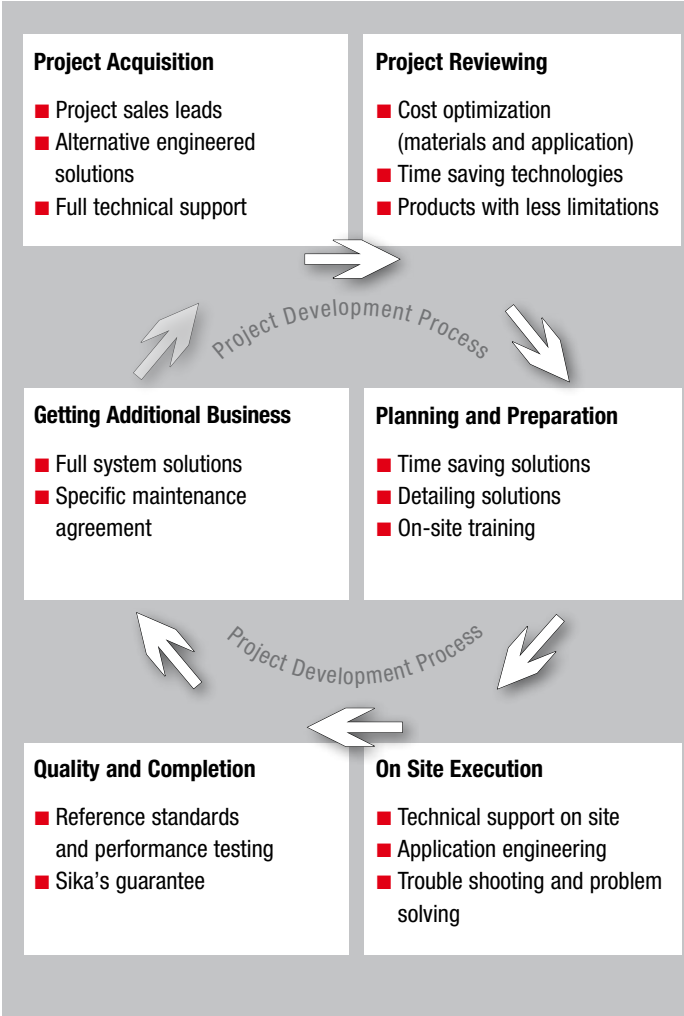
Project Acquisition

■ Project sales leads
■ Alternative engineered solutions
■ Full technical support

Project Reviewing

■ Cost optimization (materials and application)
■ Time saving technologies
■ Products with less limitations

Project Development Process

Getting Additional Business

■ Full system solutions
■ Specific maintenance agreement

Planning and Preparation

■ Time saving solutions
■ Detailing solutions
■ On-site training

Project Development Process

Quality and Completion

■ Reference standards and performance testing
■ Sika's guarantee

On Site Execution

■ Technical support on site
■ Application engineering
■ Trouble shooting and problem solving